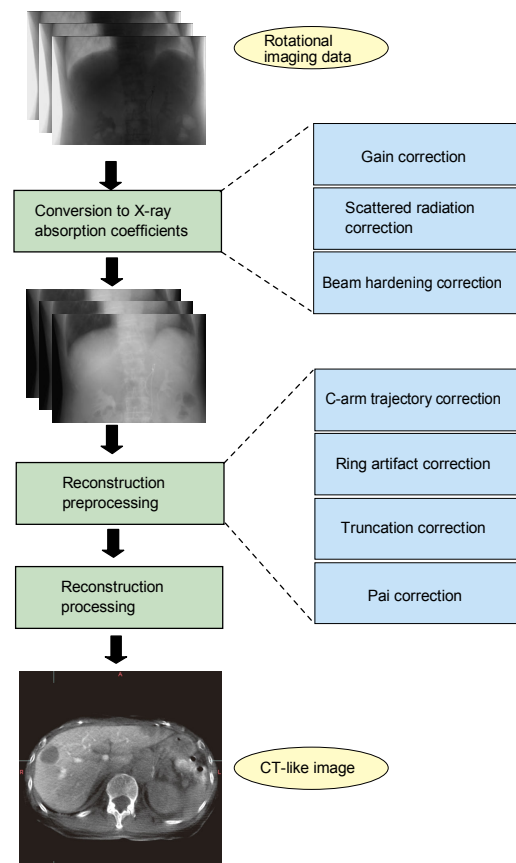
Rotational imaging data

Conversion to X-ray absorption coefficients

Gain correction

Scattered radiation correction

Beam hardening correction

Reconstruction preprocessing

C-arm trajectory correction

Ring artifact correction

Truncation correction

Pai correction

Reconstruction processing

CT-like image